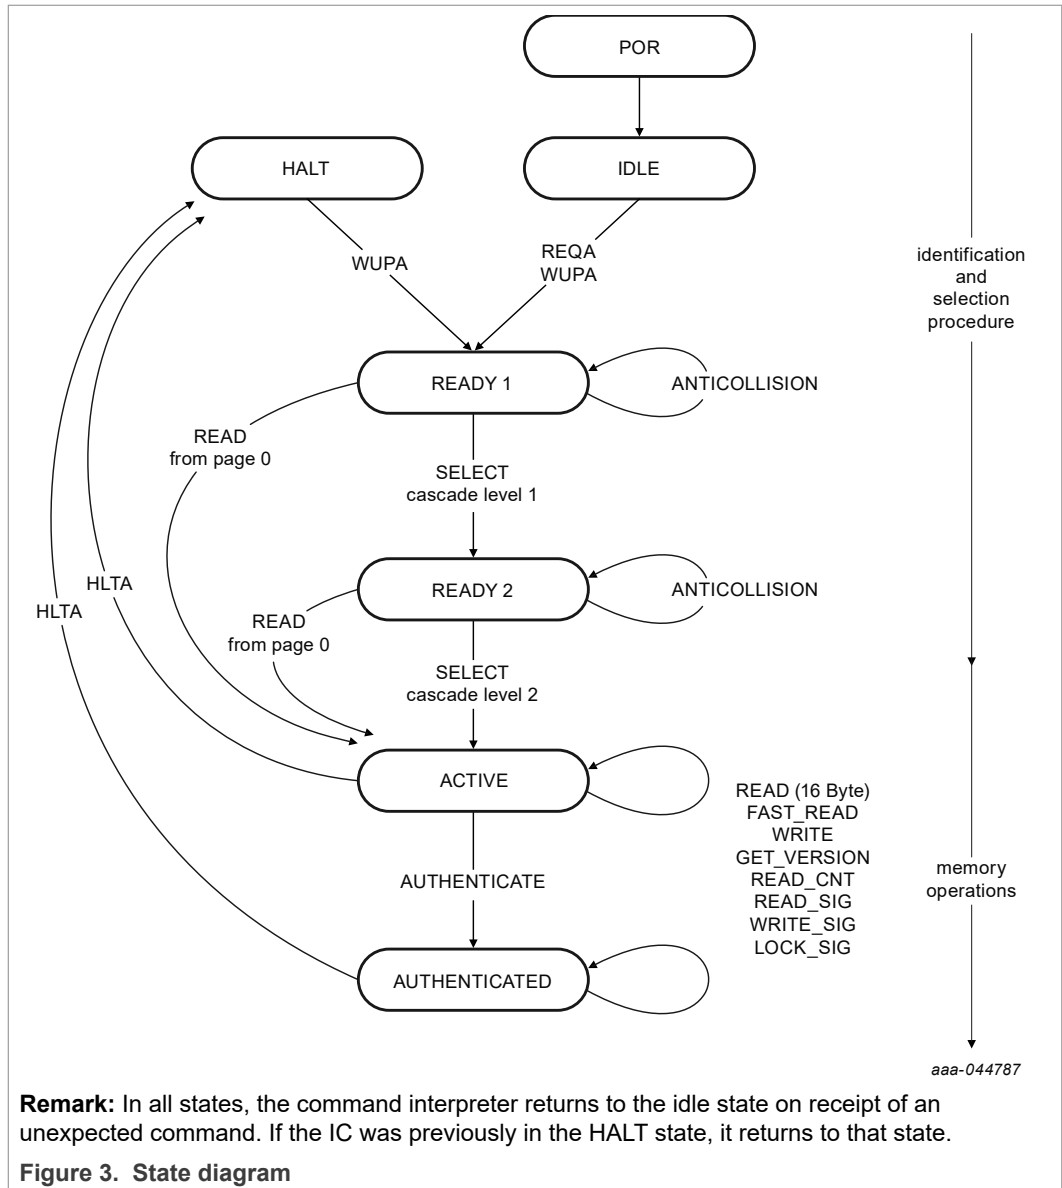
POR

HALT

IDLE

identification and selection procedure

WUPA

REQA
WUPA

READY 1

ANTICOLLISION

READ from page 0

SELECT cascade level 1

HLTA

HLTA

READY 2

ANTICOLLISION

READ from page 0

SELECT cascade level 2

ACTIVE

READ (16 Byte)
FAST_READ
WRITE
GET_VERSION
READ_CNT
READ_SIG
WRITE_SIG
LOCK_SIG

AUTHENTICATE

memory operations

AUTHENTICATED

aaa-044787

**Remark:** In all states, the command interpreter returns to the idle state on receipt of an unexpected command. If the IC was previously in the HALT state, it returns to that state.

**Figure 3. State diagram**